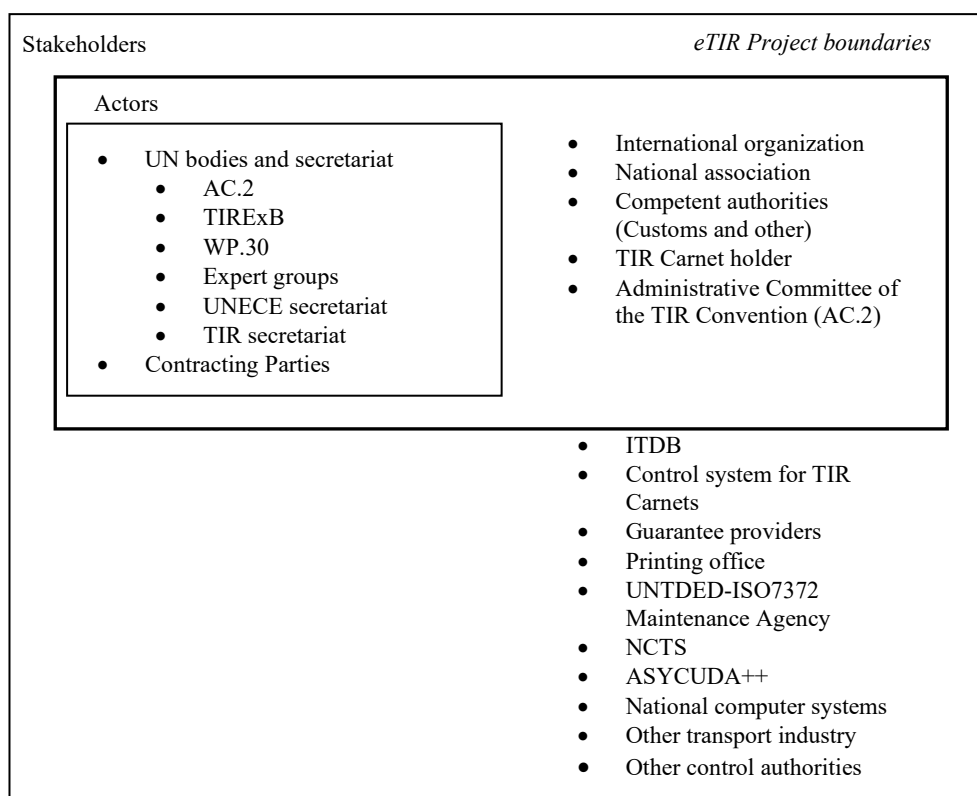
Stakeholders

*eTIR Project boundaries*

Actors

- UN bodies and secretariat
  - AC.2
  - TIRExB
  - WP.30
  - Expert groups
  - UNECE secretariat
  - TIR secretariat
- Contracting Parties

- International organization
- National association
- Competent authorities (Customs and other)
- TIR Carnet holder
- Administrative Committee of the TIR Convention (AC.2)

- ITDB
- Control system for TIR Carnets
- Guarantee providers
- Printing office
- UNTDED-ISO7372 Maintenance Agency
- NCTS
- ASYCUDA++
- National computer systems
- Other transport industry
- Other control authorities